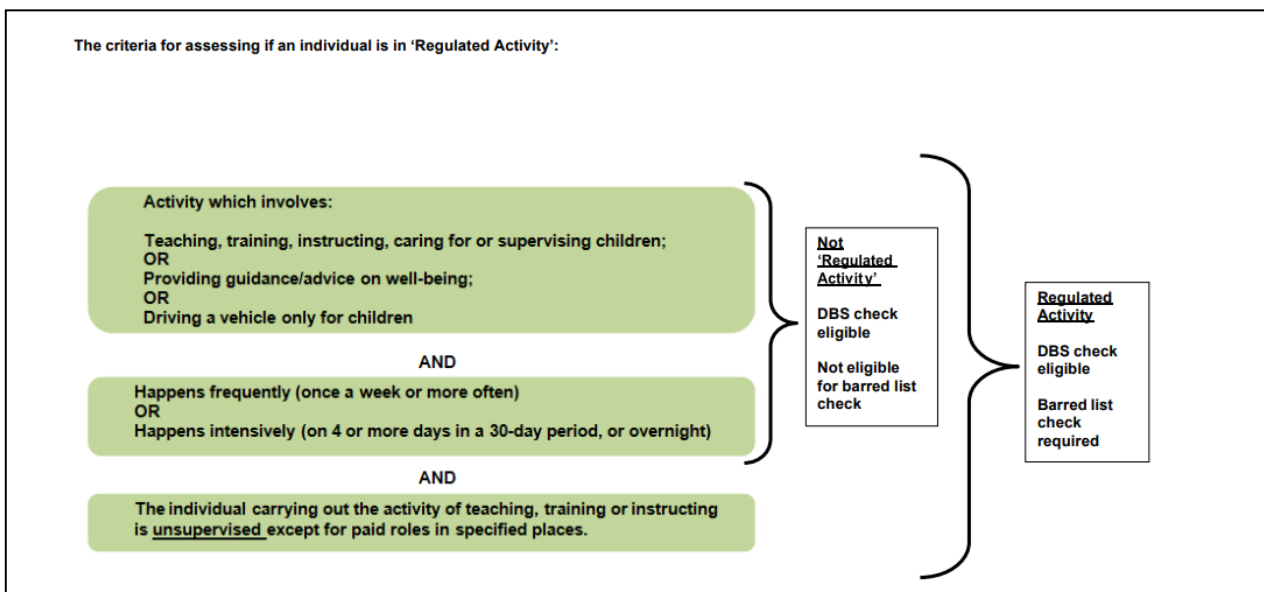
The criteria for assessing if an individual is in 'Regulated Activity':

Activity which involves:

Teaching, training, instructing, caring for or supervising children;
OR
Providing guidance/advice on well-being;
OR
Driving a vehicle only for children

AND

Happens frequently (once a week or more often)
OR
Happens intensively (on 4 or more days in a 30-day period, or overnight)

AND

The individual carrying out the activity of teaching, training or instructing is unsupervised except for paid roles in specified places.

Not 'Regulated Activity'

DBS check eligible

Not eligible for barred list check

Regulated Activity

DBS check eligible

Barred list check required